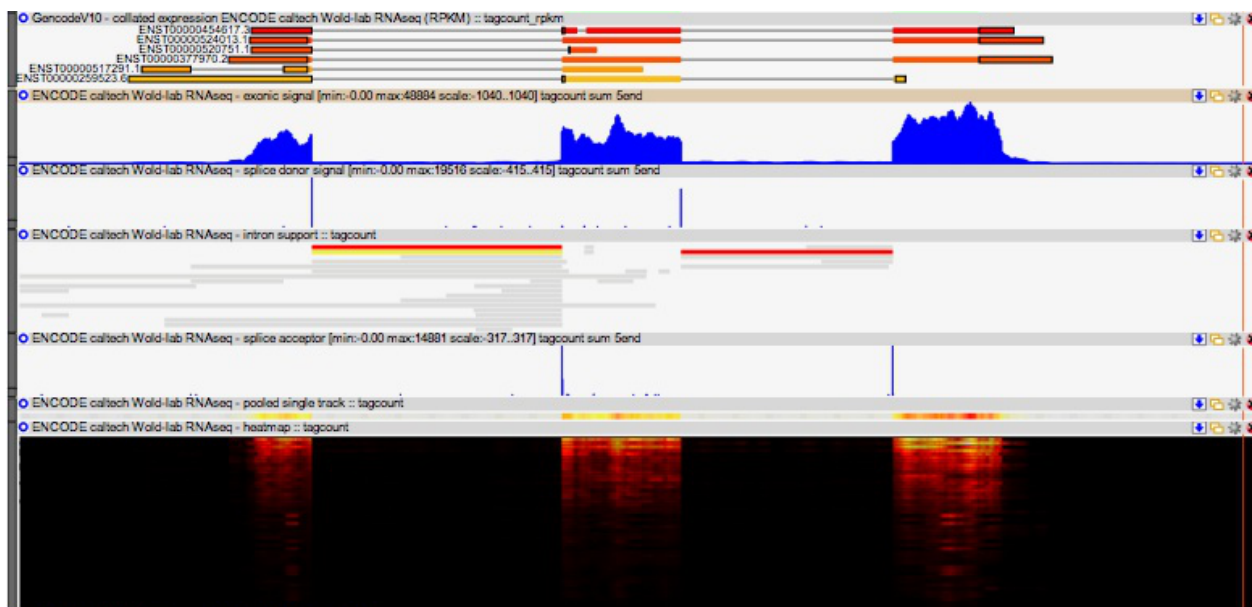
GencodeV10 - collated expression ENCODE caltech Wold-lab RNAseq (RPKM) :: tagcount_rpkm

ENST00000454617.3
ENST00000524013.1
ENST00000520751.1
ENST00000377970.2
ENST00000517291.1
ENST00000259523.6

ENCODE caltech Wold-lab RNAseq - exonic signal [min:-0.00 max:48884 scale:-1040..1040] tagcount sum 5end

ENCODE caltech Wold-lab RNAseq - splice donor signal [min:-0.00 max:19516 scale:-415..415] tagcount sum 5end

ENCODE caltech Wold-lab RNAseq - intron support :: tagcount

ENCODE caltech Wold-lab RNAseq - splice acceptor [min:-0.00 max:14881 scale:-317..317] tagcount sum 5end

ENCODE caltech Wold-lab RNAseq - pooled single track :: tagcount

ENCODE caltech Wold-lab RNAseq - heatmap :: tagcount